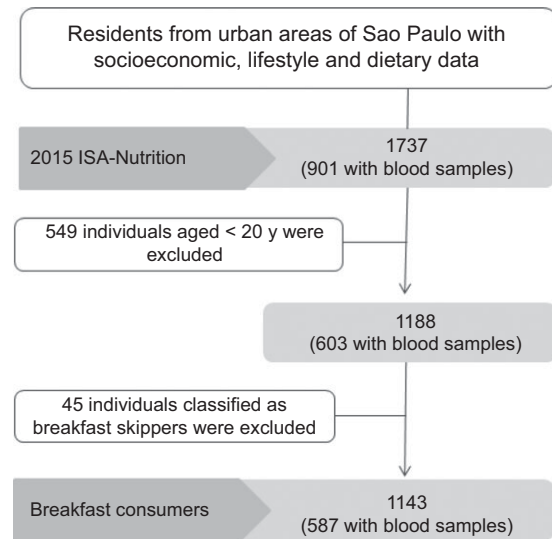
Residents from urban areas of Sao Paulo with socioeconomic, lifestyle and dietary data

2015 ISA-Nutrition

1737
(901 with blood samples)

549 individuals aged < 20 y were excluded

1188
(603 with blood samples)

45 individuals classified as breakfast skippers were excluded

Breakfast consumers

1143
(587 with blood samples)